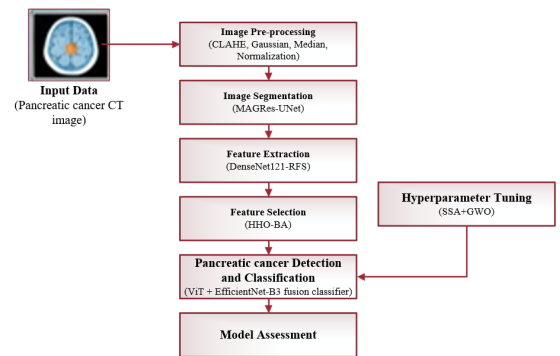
Input Data
(Pancreatic cancer CT image)

Image Pre-processing
(CLAHE, Gaussian, Median, Normalization)

Image Segmentation
(MAGRes-UNet)

Feature Extraction
(DenseNet121-RFS)

Feature Selection
(HHO-BA)

Hyperparameter Tuning
(SSA+GWO)

Pancreatic cancer Detection and Classification
(ViT + EfficientNet-B3 fusion classifier)

Model Assessment